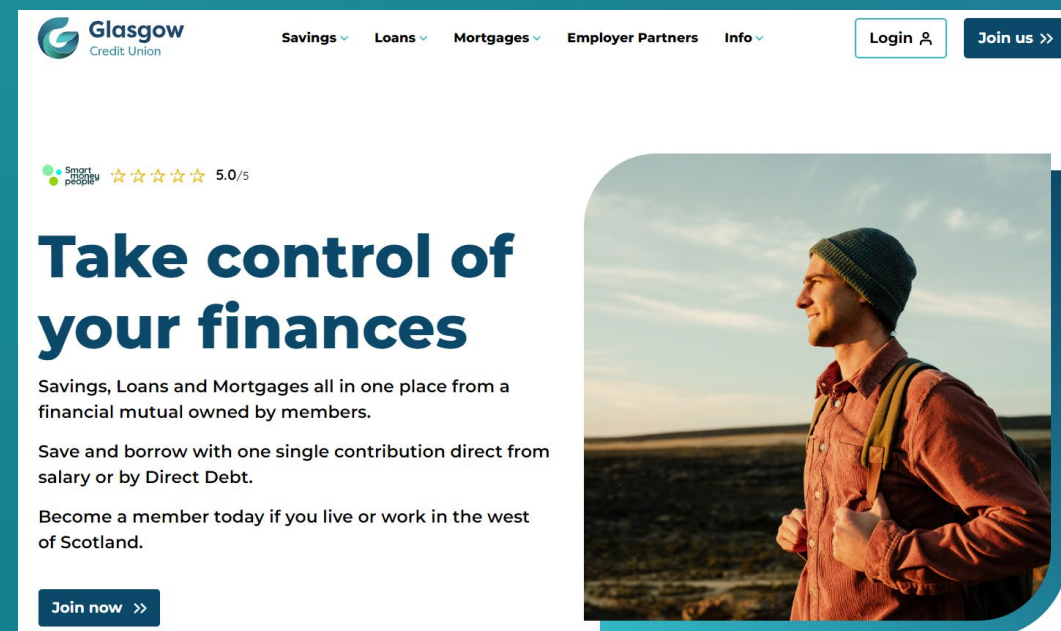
Glasgow
Credit Union

Savings Loans Mortgages Employer Partners Info

Login

Join us >>

Smart money people 5.0/5

Take control of your finances

Savings, Loans and Mortgages all in one place from a financial mutual owned by members.

Save and borrow with one single contribution direct from salary or by Direct Debt.

Become a member today if you live or work in the west of Scotland.

Join now >>